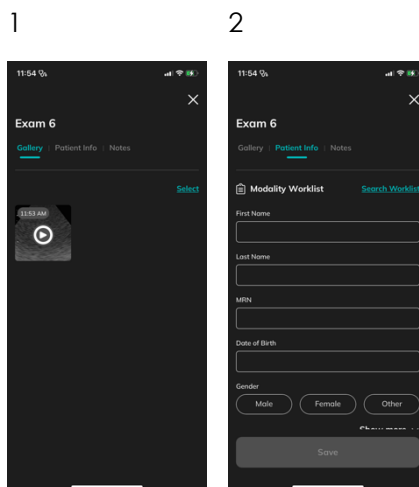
1

11:54

Exam 6

Gallery | Patient Info | Notes

Select

11:53 AM

2

11:54

Exam 6

Gallery | Patient Info | Notes

Modality Worklist

Search Worklist

First Name

Last Name

MRN

Date of Birth

Gender

Male

Female

Other

Show more

Save